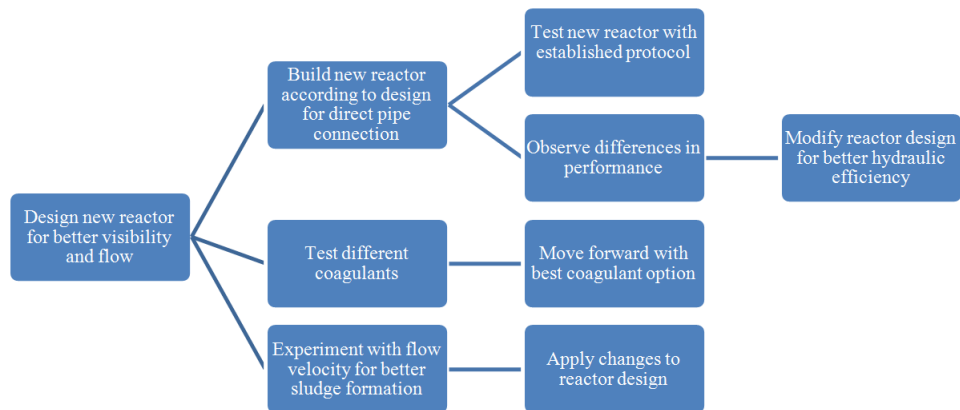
Design new reactor for better visibility and flow

Build new reactor according to design for direct pipe connection

Test new reactor with established protocol

Observe differences in performance

Modify reactor design for better hydraulic efficiency

Test different coagulants

Move forward with best coagulant option

Experiment with flow velocity for better sludge formation

Apply changes to reactor design